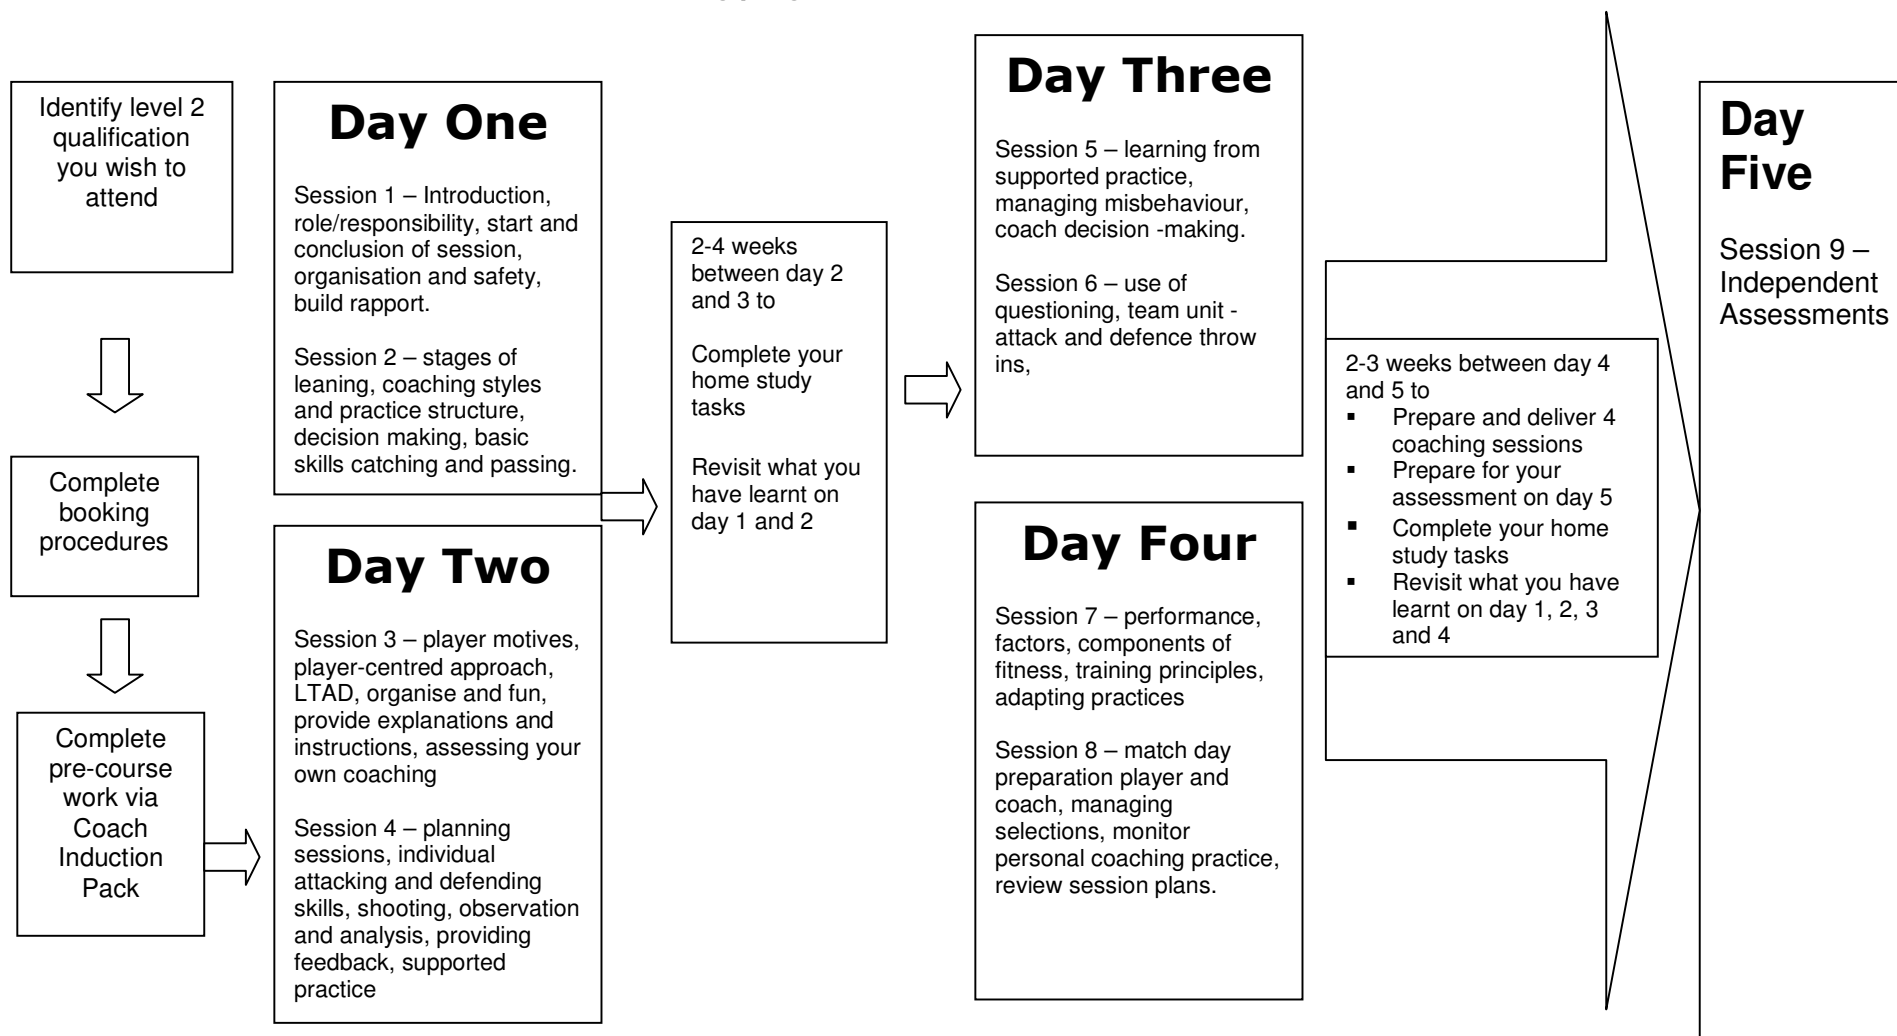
Identify level 2 qualification you wish to attend

Complete booking procedures

Complete pre-course work via Coach Induction Pack

Day One

Session 1 – Introduction, role/responsibility, start and conclusion of session, organisation and safety, build rapport.

Session 2 – stages of leaning, coaching styles and practice structure, decision making, basic skills catching and passing.

Day Two

Session 3 – player motives, player-centred approach, LTAD, organise and fun, provide explanations and instructions, assessing your own coaching

Session 4 – planning sessions, individual attacking and defending skills, shooting, observation and analysis, providing feedback, supported practice

2-4 weeks between day 2 and 3 to

Complete your home study tasks

Revisit what you have learnt on day 1 and 2

Day Three

Session 5 – learning from supported practice, managing misbehaviour, coach decision -making.

Session 6 – use of questioning, team unit - attack and defence throw ins,

Day Four

Session 7 – performance, factors, components of fitness, training principles, adapting practices

Session 8 – match day preparation player and coach, managing selections, monitor personal coaching practice, review session plans.

2-3 weeks between day 4 and 5 to
- Prepare and deliver 4 coaching sessions
- Prepare for your assessment on day 5
- Complete your home study tasks
- Revisit what you have learnt on day 1, 2, 3 and 4

Day Five

Session 9 – Independent Assessments